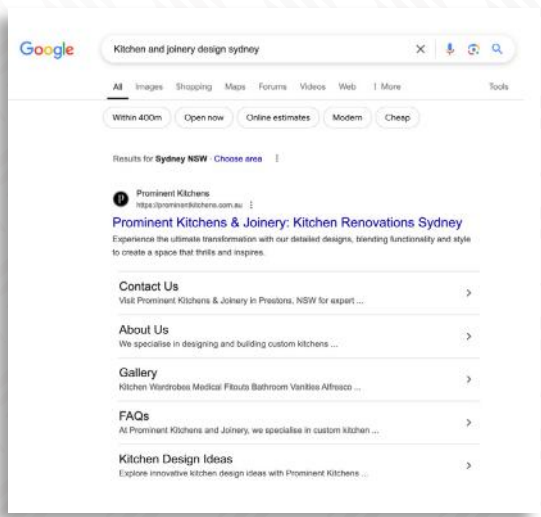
Google

Kitchen and joinery design sydney

All Images Shopping Maps Forums Videos Web ⋮ More Tools

Within 400m Open now Online estimates Modern Cheap

Results for Sydney NSW · Choose area ⋮

Prominent Kitchens
https://prominentkitchens.com.au ⋮

Prominent Kitchens & Joinery: Kitchen Renovations Sydney

Experience the ultimate transformation with our detailed designs, blending functionality and style to create a space that thrills and inspires.

Contact Us
Visit Prominent Kitchens & Joinery in Prestons, NSW for expert ...

About Us
We specialise in designing and building custom kitchens ...

Gallery
Kitchen Wardrobes Medical Fitouts Bathroom Vanities Alfresco ...

FAQs
At Prominent Kitchens and Joinery, we specialise in custom kitchen ...

Kitchen Design Ideas
Explore innovative kitchen design ideas with Prominent Kitchens ...